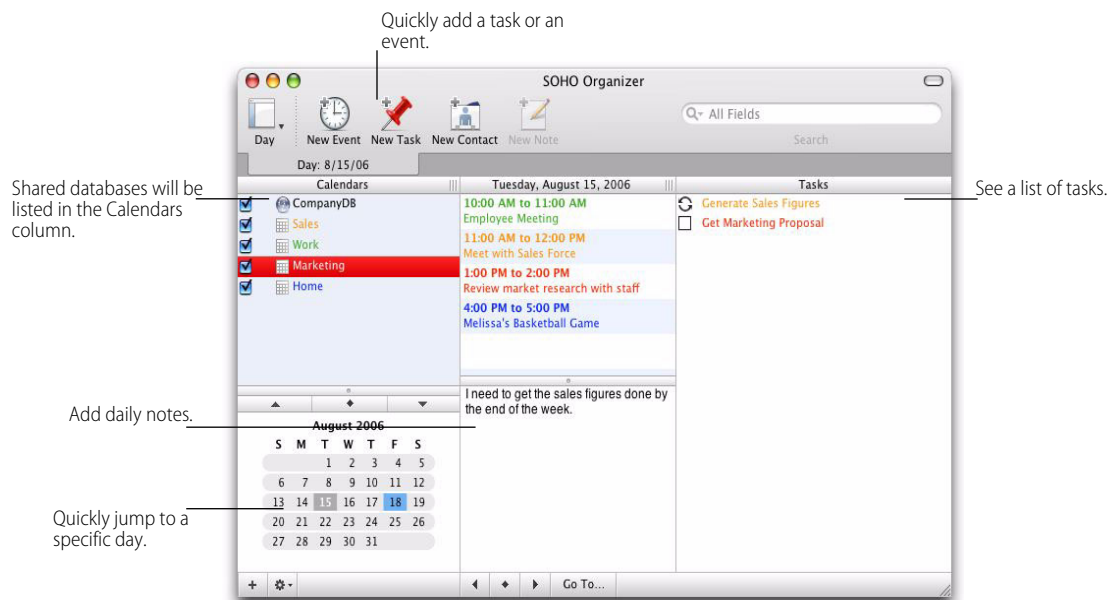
Quickly add a task or an event.

SOHO Organizer

Day

New Event

New Task

New Contact

New Note

All Fields

Search

Day: 8/15/06

Shared databases will be listed in the Calendars column.

Calendars

CompanyDB

Sales

Work

Marketing

Home

Tuesday, August 15, 2006

10:00 AM to 11:00 AM
Employee Meeting

11:00 AM to 12:00 PM
Meet with Sales Force

1:00 PM to 2:00 PM
Review market research with staff

4:00 PM to 5:00 PM
Melissa's Basketball Game

Tasks

Generate Sales Figures

Get Marketing Proposal

See a list of tasks.

Add daily notes.

I need to get the sales figures done by the end of the week.

August 2006

| S | M | T | W | T | F | S |
|---|---|---|---|---|---|---|
| | | 1 | 2 | 3 | 4 | 5 |
| 6 | 7 | 8 | 9 | 10 | 11 | 12 |
| 13 | 14 | 15 | 16 | 17 | 18 | 19 |
| 20 | 21 | 22 | 23 | 24 | 25 | 26 |
| 27 | 28 | 29 | 30 | 31 | | |

Quickly jump to a specific day.

Go To...